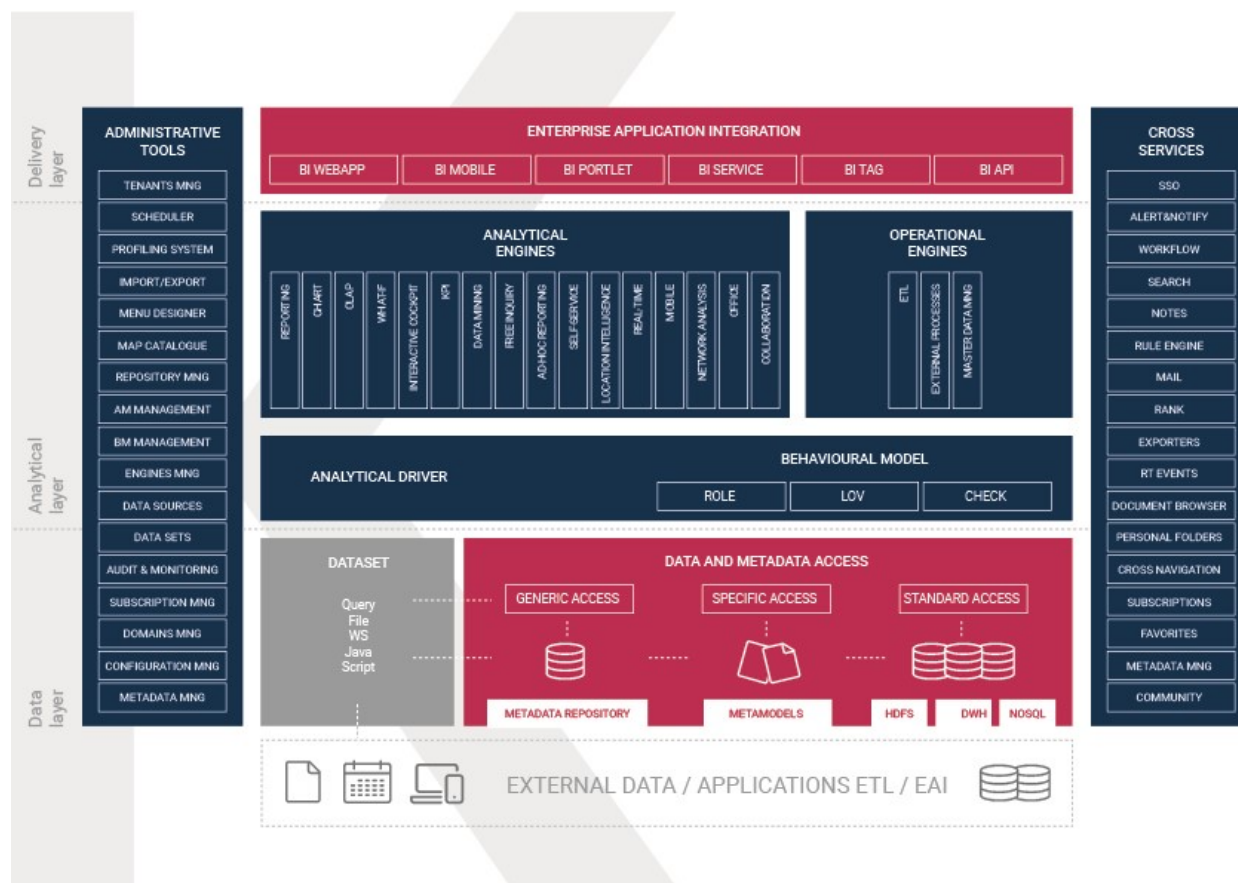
Delivery layer

ADMINISTRATIVE TOOLS

TENANTS MNG
SCHEDULER
PROFILING SYSTEM
IMPORT/EXPORT
MENU DESIGNER
MAP CATALOGUE
REPOSITORY MNG
AM MANAGEMENT
BM MANAGEMENT
ENGINES MNG
DATA SOURCES
DATA SETS
AUDIT & MONITORING
SUBSCRIPTION MNG
DOMAINS MNG
CONFIGURATION MNG
METADATA MNG

ENTERPRISE APPLICATION INTEGRATION

BI WEBAPP
BI MOBILE
BI PORTLET
BI SERVICE
BI TAG
BI API

ANALYTICAL ENGINES

REPORTING
CHART
OLAP
WHATIF
INTERACTIVE COCKPIT
KPI
DATA MINING
FREE INQUIRY
AD-HOC REPORTING
SELF SERVICE
LOCATION INTELLIGENCE
REAL-TIME
MOBILE
NETWORK ANALYSIS
OFFICE
COLLABORATION

OPERATIONAL ENGINES

ETL
EXTERNAL PROCESSES
MASTER DATA MNG

Analytical layer

ANALYTICAL DRIVER

BEHAVIOURAL MODEL

ROLE
LOV
CHECK

Data layer

DATASET

Query
File
WS
Java
Script

DATA AND METADATA ACCESS

GENERIC ACCESS
SPECIFIC ACCESS
STANDARD ACCESS

METADATA REPOSITORY
METAMODELS
HDFS
DWH
NOSQL

EXTERNAL DATA / APPLICATIONS ETL / EAI

CROSS SERVICES

SSO
ALERT&NOTIFY
WORKFLOW
SEARCH
NOTES
RULE ENGINE
MAIL
RANK
EXPORTERS
RT EVENTS
DOCUMENT BROWSER
PERSONAL FOLDERS
CROSS NAVIGATION
SUBSCRIPTIONS
FAVORITES
METADATA MNG
COMMUNITY